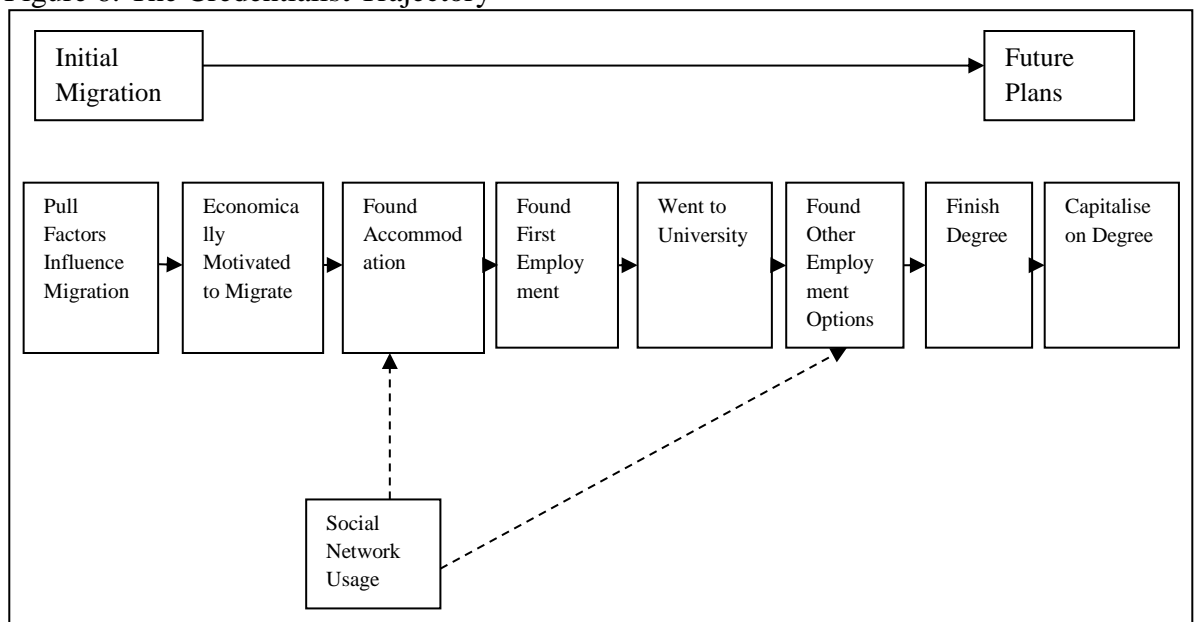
Figure 6: The Credentialist Trajectory

Initial Migration

Future Plans

Pull Factors Influence Migration

Economically Motivated to Migrate

Found Accommodation

Found First Employment

Went to University

Found Other Employment Options

Finish Degree

Capitalise on Degree

Social Network Usage